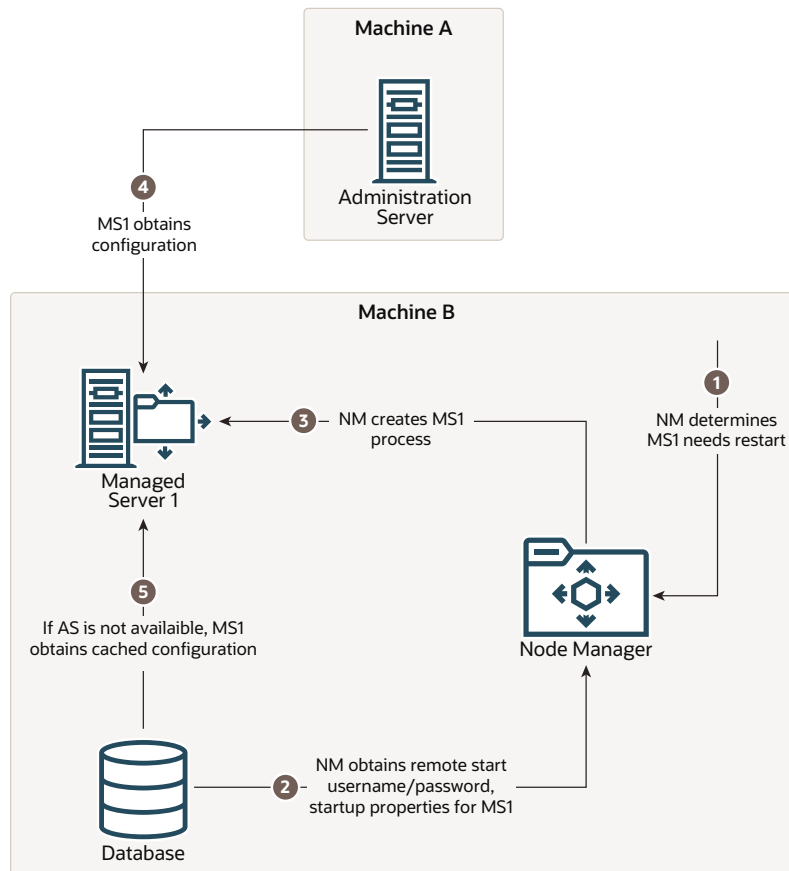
Machine A

Administration Server

4
MS1 obtains configuration

Machine B

Managed Server 1

3
NM creates MS1 process

1
NM determines MS1 needs restart

Node Manager

5
If AS is not availaible, MS1 obtains cached configuration

Database

2
NM obtains remote start username/password, startup properties for MS1